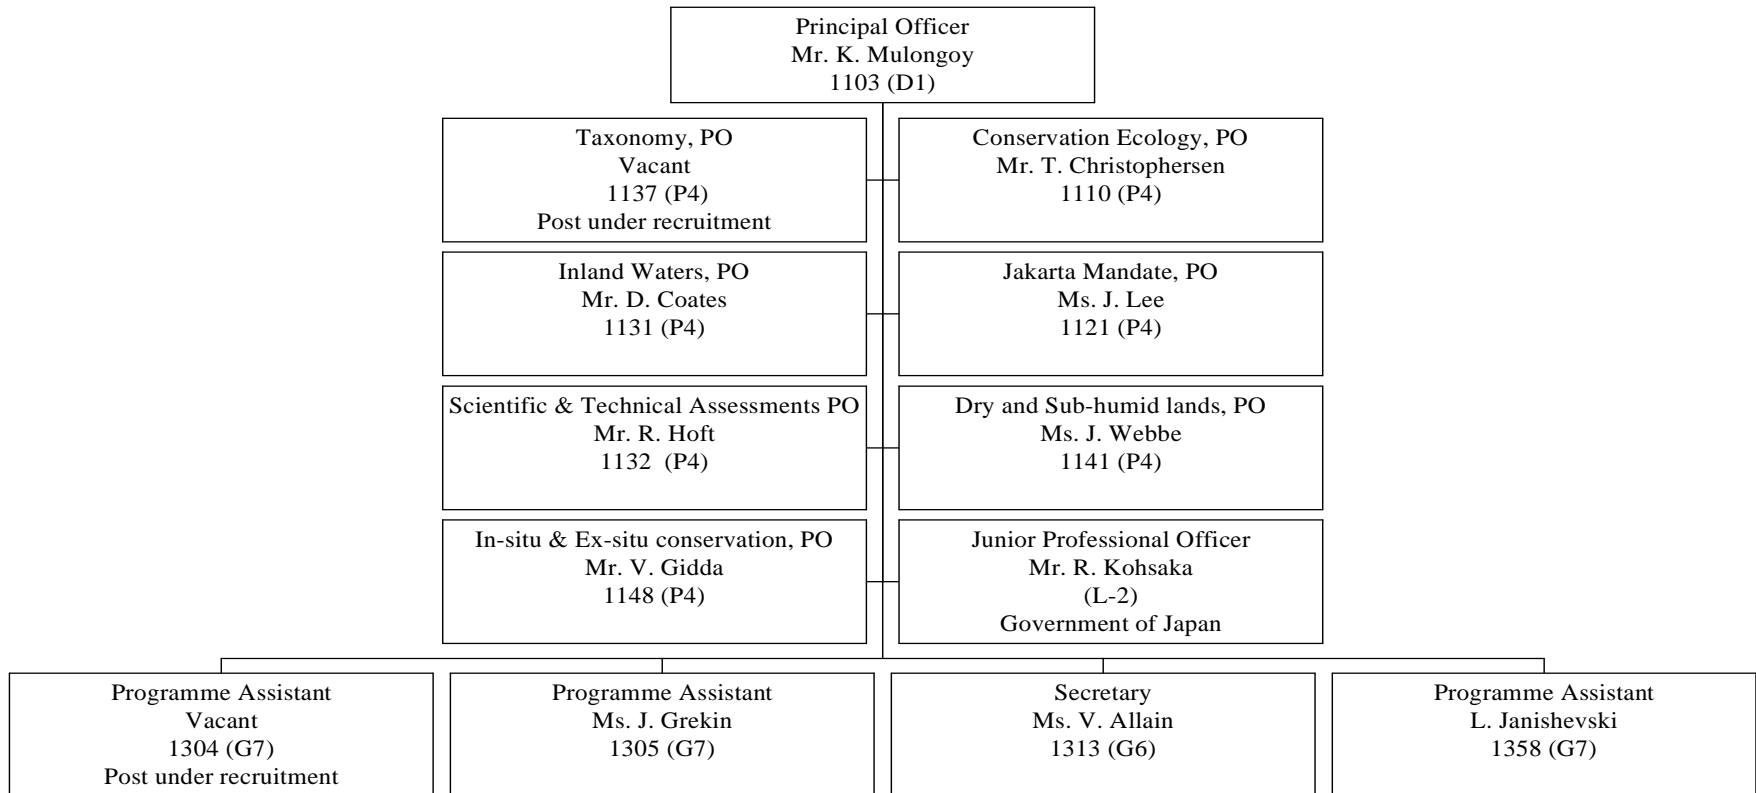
Principal Officer
Mr. K. Mulongoy
1103 (D1)

Taxonomy, PO
Vacant
1137 (P4)
Post under recruitment

Conservation Ecology, PO
Mr. T. Christophersen
1110 (P4)

Inland Waters, PO
Mr. D. Coates
1131 (P4)

Jakarta Mandate, PO
Ms. J. Lee
1121 (P4)

Scientific & Technical Assessments PO
Mr. R. Hoft
1132 (P4)

Dry and Sub-humid lands, PO
Ms. J. Webbe
1141 (P4)

In-situ & Ex-situ conservation, PO
Mr. V. Gidda
1148 (P4)

Junior Professional Officer
Mr. R. Kohsaka
(L-2)
Government of Japan

Programme Assistant
Vacant
1304 (G7)
Post under recruitment

Programme Assistant
Ms. J. Grekin
1305 (G7)

Secretary
Ms. V. Allain
1313 (G6)

Programme Assistant
L. Janishevski
1358 (G7)